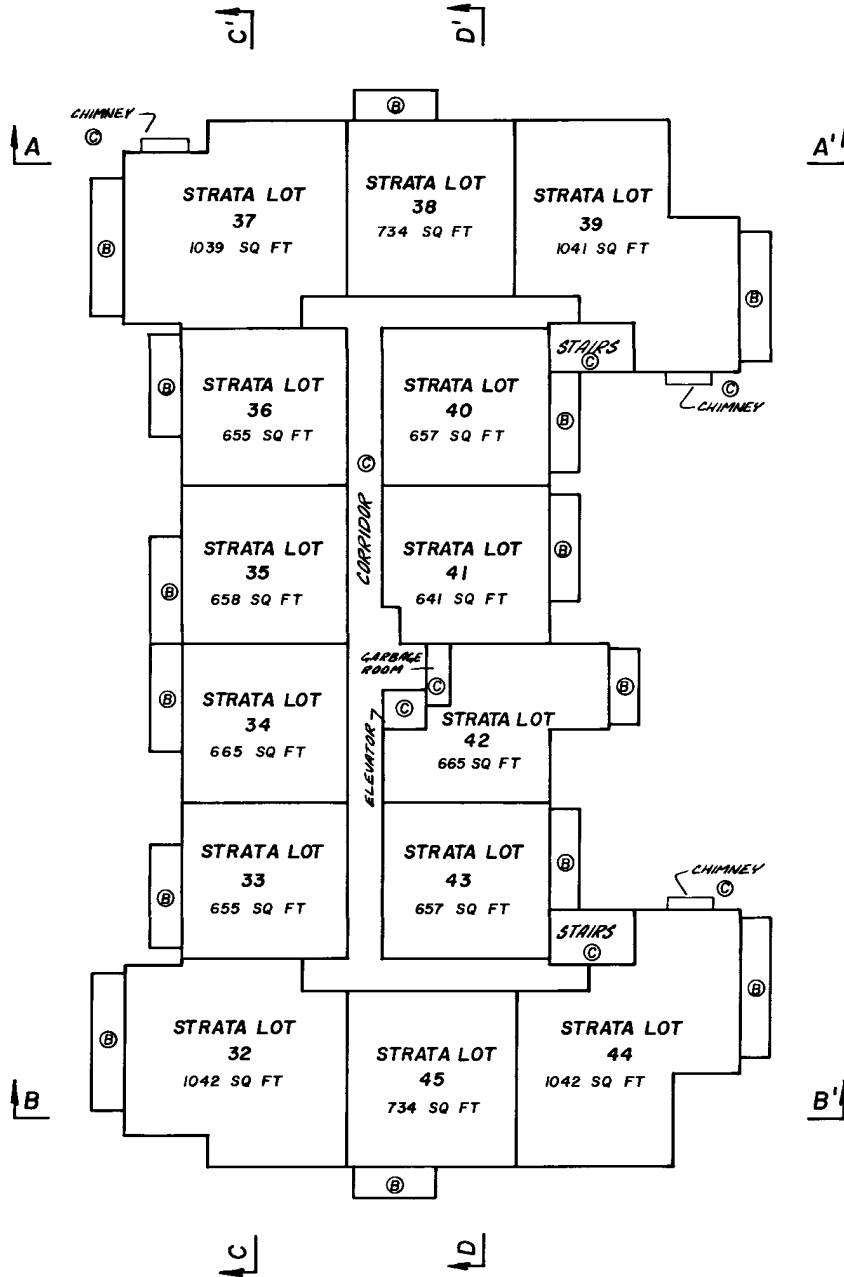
C'
D'

A
CHIMNEY
©
B
STRATA LOT
37
1039 SQ FT
B
STRATA LOT
38
734 SQ FT
STRATA LOT
39
1041 SQ FT
A'
B

B
STRATA LOT
36
655 SQ FT
STAIRS
©
STRATA LOT
40
657 SQ FT
B
©
CHIMNEY

©
CORRIDOR

B
STRATA LOT
35
658 SQ FT
STRATA LOT
41
641 SQ FT
B

GARBAGE ROOM
©
©
B
STRATA LOT
34
665 SQ FT
ELEVATOR
STRATA LOT
42
665 SQ FT
B

B
STRATA LOT
33
655 SQ FT
STRATA LOT
43
657 SQ FT
B
STAIRS
©
CHIMNEY
©

B
STRATA LOT
32
1042 SQ FT
STRATA LOT
45
734 SQ FT
STRATA LOT
44
1042 SQ FT
B
B
B'
B

C
D